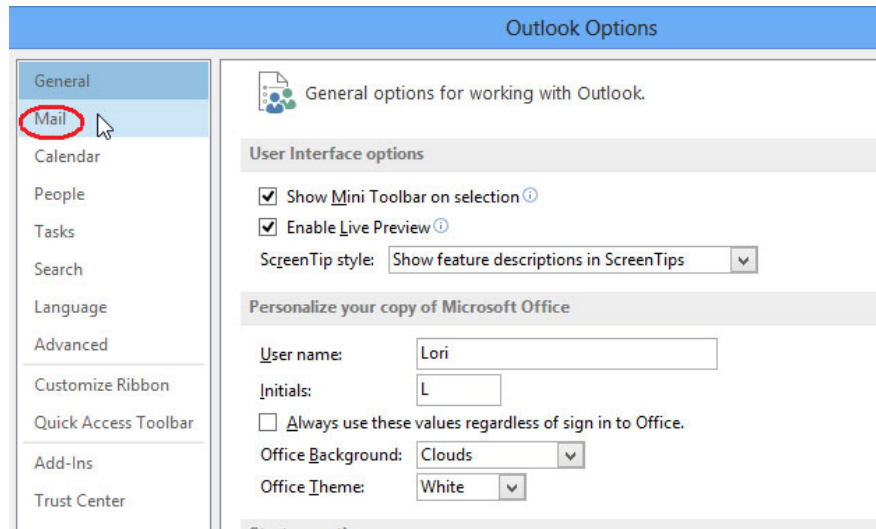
Outlook Options

General
Mail
Calendar
People
Tasks
Search
Language
Advanced
Customize Ribbon
Quick Access Toolbar
Add-Ins
Trust Center

General options for working with Outlook.

User Interface options

Show Mini Toolbar on selection
Enable Live Preview
ScreenTip style: Show feature descriptions in ScreenTips

Personalize your copy of Microsoft Office

User name: Lori
Initials: L
Always use these values regardless of sign in to Office.
Office Background: Clouds
Office Theme: White